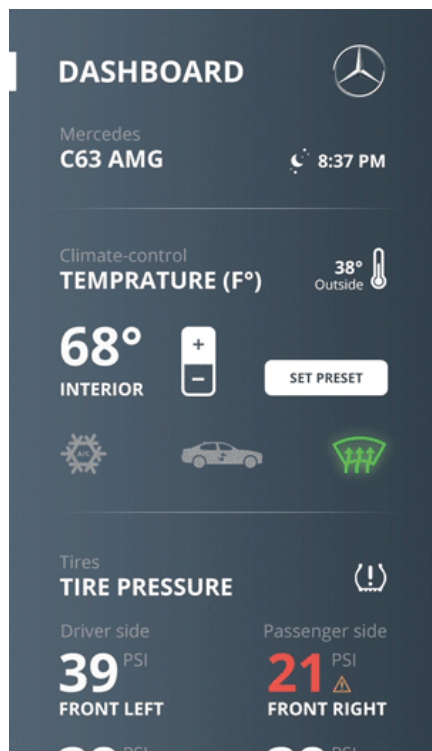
DASHBOARD

Mercedes
C63 AMG

8:37 PM

Climate-control
TEMPRATURE (F°)

38°
Outside

68°
INTERIOR

+
–

SET PRESET

A/C

Tires
TIRE PRESSURE

(!)

Driver side
39 PSI
FRONT LEFT

Passenger side
21 PSI
FRONT RIGHT

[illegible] PSI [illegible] PSI